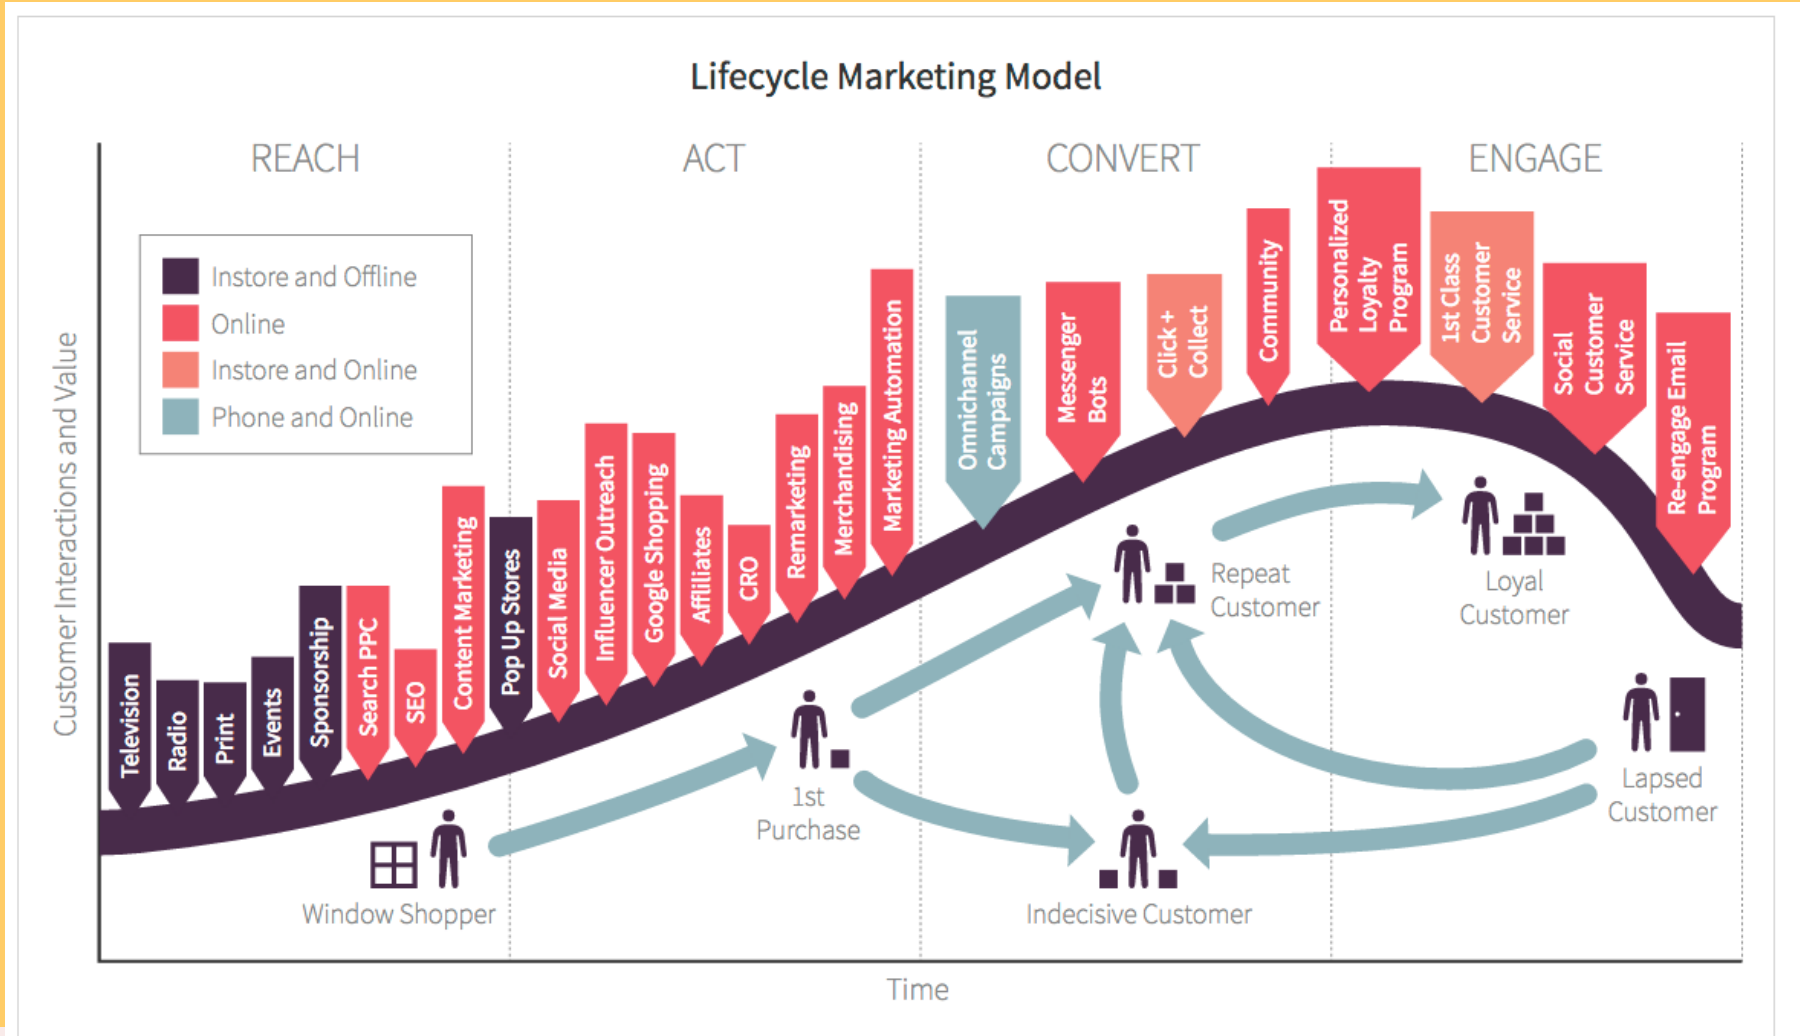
Lifecycle Marketing Model

REACH

ACT

CONVERT

ENGAGE

Instore and Offline
Online
Instore and Online
Phone and Online

Customer Interactions and Value

Television
Radio
Print
Events
Sponsorship
Search PPC
SEO
Content Marketing
Pop Up Stores
Social Media
Influencer Outreach
Google Shopping
Affiliates
CRO
Remarketing
Merchandising
Marketing Automation
Omnichannel Campaigns
Messenger Bots
Click + Collect
Community
Personalized Loyalty Program
1st Class Customer Service
Social Customer Service
Re-engage Email Program

Window Shopper

1st Purchase

Repeat Customer

Loyal Customer

Lapsed Customer

Indecisive Customer

Time